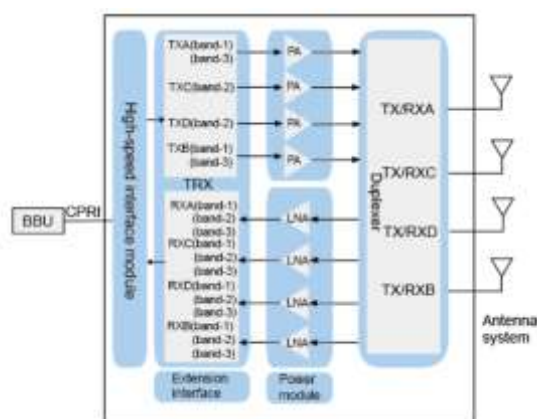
BBU
CPRI
High-speed interface module
TXA(band-1)
(band-3)
TXC(band-2)
TXD(band-2)
TXB(band-1)
(band-3)
TRX
RXA(band-1)
(band-2)
(band-3)
RXC(band-1)
(band-2)
(band-3)
RXD(band-1)
(band-2)
(band-3)
RXB(band-1)
(band-2)
(band-3)
PA
PA
PA
PA
LNA
LNA
LNA
LNA
Duplexer
TX/RXA
TX/RXC
TX/RXD
TX/RXB
Antenna system
Extension interface
Power module